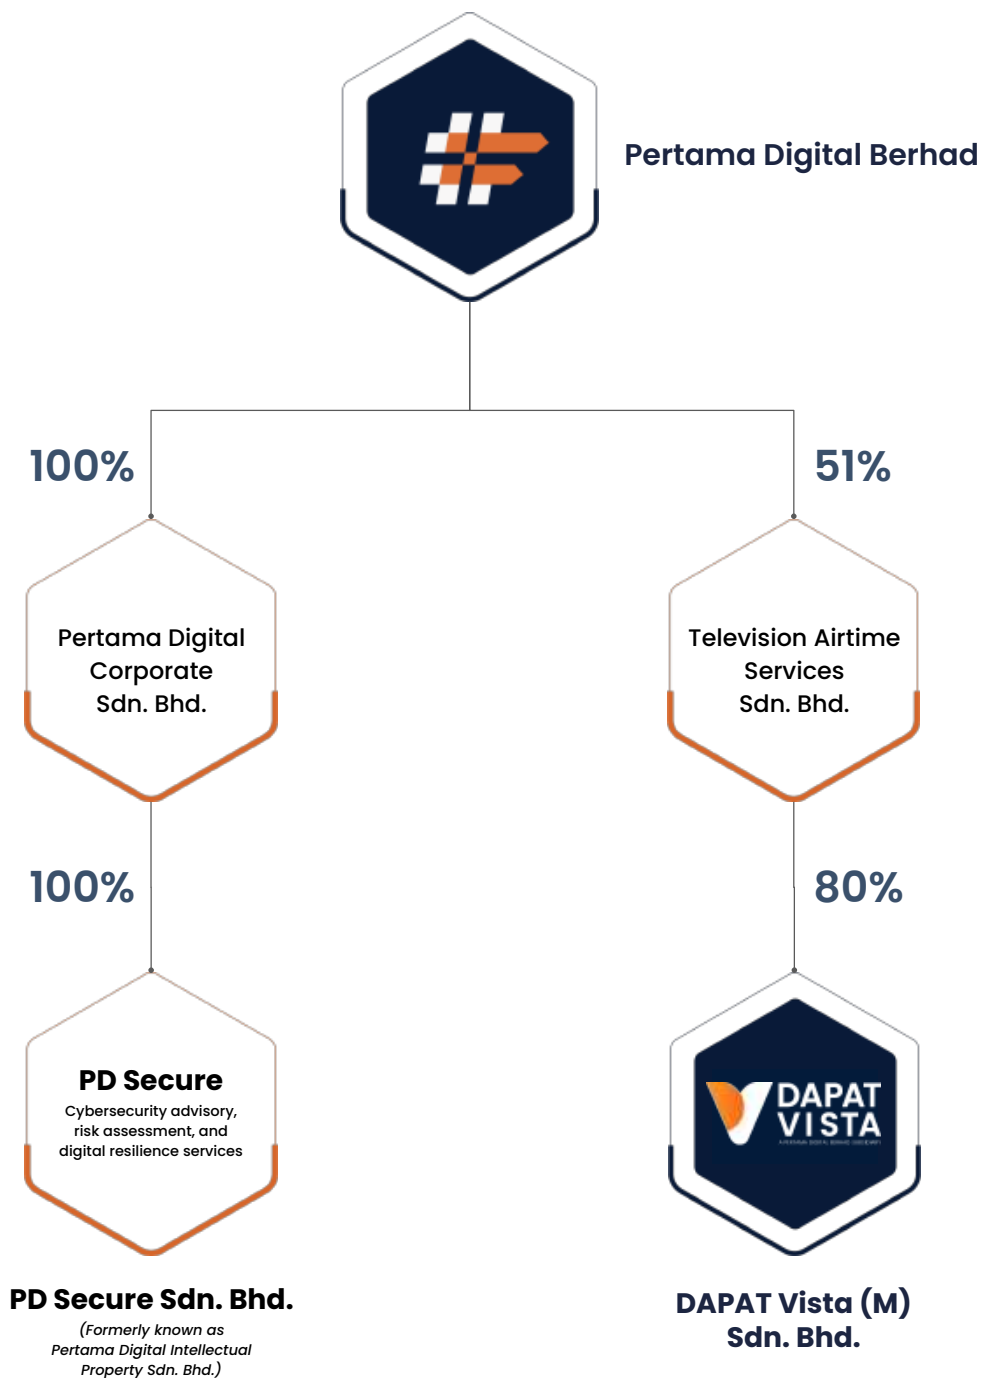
Pertama Digital Berhad

100%

51%

Pertama Digital Corporate Sdn. Bhd.

Television Airtime Services Sdn. Bhd.

100%

80%

PD Secure
Cybersecurity advisory, risk assessment, and digital resilience services

DAPAT VISTA
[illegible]

PD Secure Sdn. Bhd.
(Formerly known as Pertama Digital Intellectual Property Sdn. Bhd.)

DAPAT Vista (M) Sdn. Bhd.